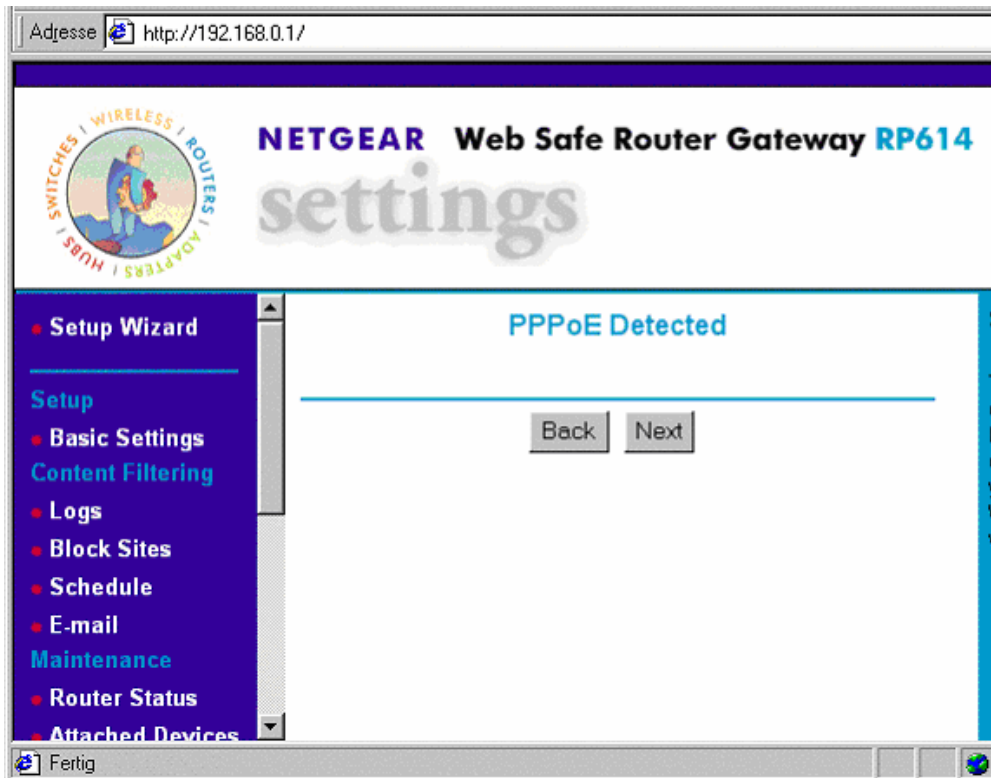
Adresse http://192.168.0.1/

WIRELESS ROUTERS ADAPTERS HUBS SWITCHES

NETGEAR Web Safe Router Gateway RP614

settings

Setup Wizard

Setup

Basic Settings

Content Filtering

Logs

Block Sites

Schedule

E-mail

Maintenance

Router Status

Attached Devices

PPPoE Detected

Back Next

Fertig